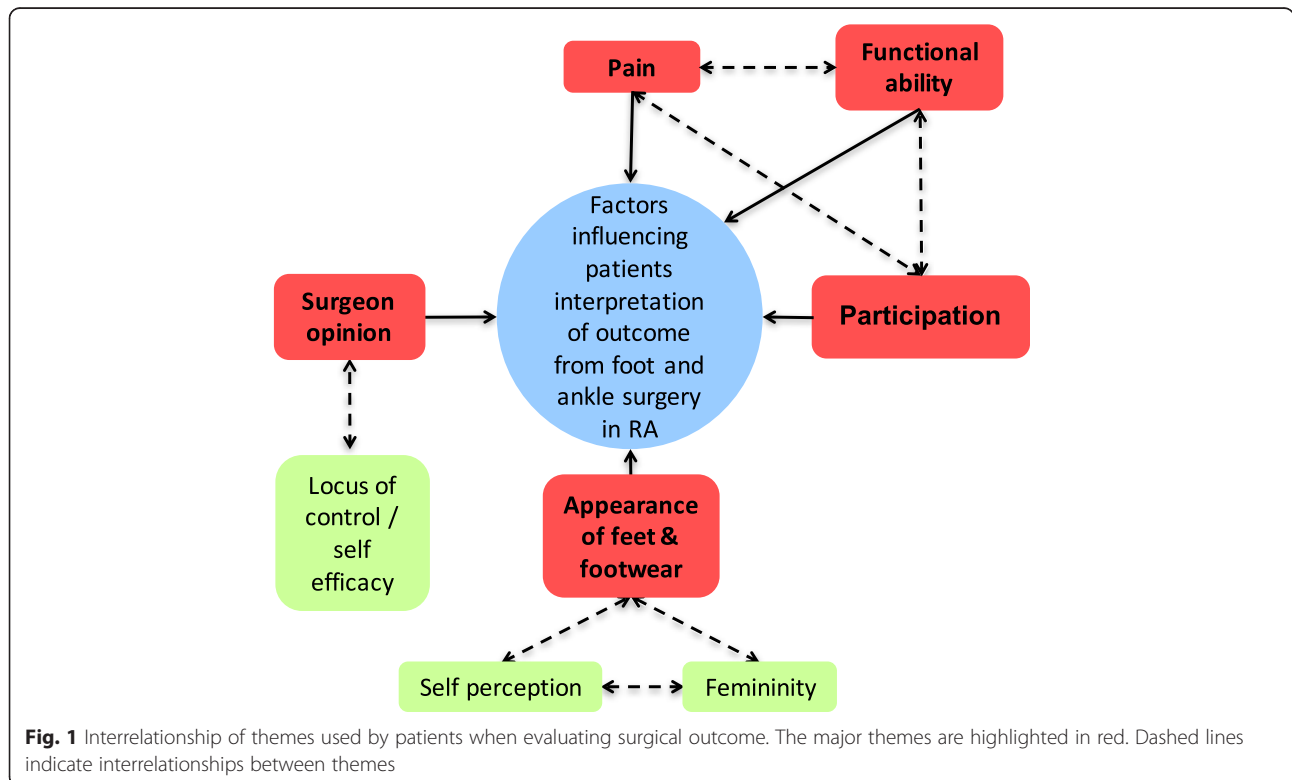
Pain

Functional ability

Factors influencing patients interpretation of outcome from foot and ankle surgery in RA

Surgeon opinion

Participation

Locus of control / self efficacy

Appearance of feet & footwear

Self perception

Femininity

**Fig. 1** Interrelationship of themes used by patients when evaluating surgical outcome. The major themes are highlighted in red. Dashed lines indicate interrelationships between themes